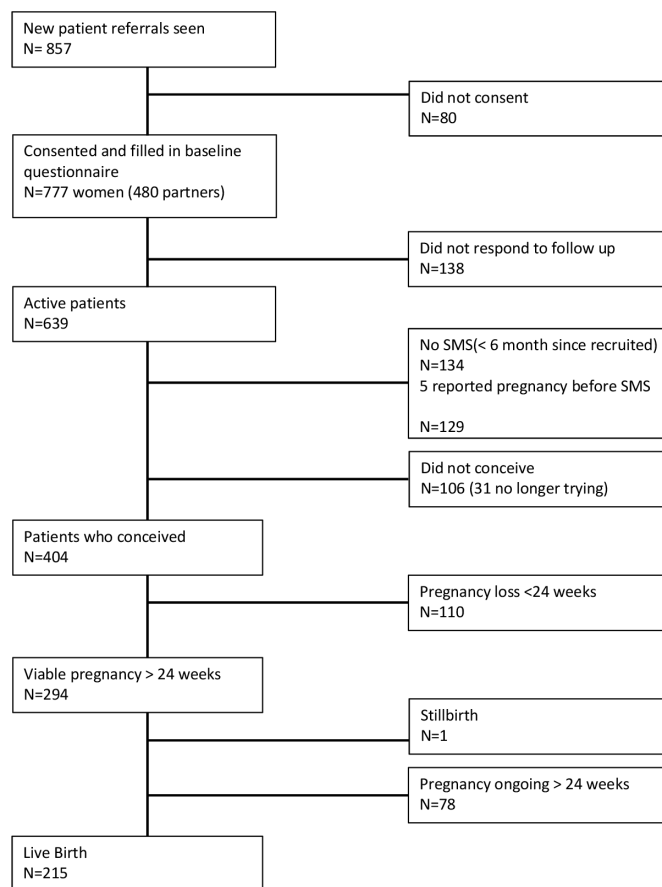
New patient referrals seen
N= 857

Did not consent
N=80

Consented and filled in baseline questionnaire
N=777 women (480 partners)

Did not respond to follow up
N=138

Active patients
N=639

No SMS(< 6 month since recruited)
N=134
5 reported pregnancy before SMS

N=129

Did not conceive
N=106 (31 no longer trying)

Patients who conceived
N=404

Pregnancy loss <24 weeks
N=110

Viable pregnancy > 24 weeks
N=294

Stillbirth
N=1

Pregnancy ongoing > 24 weeks
N=78

Live Birth
N=215